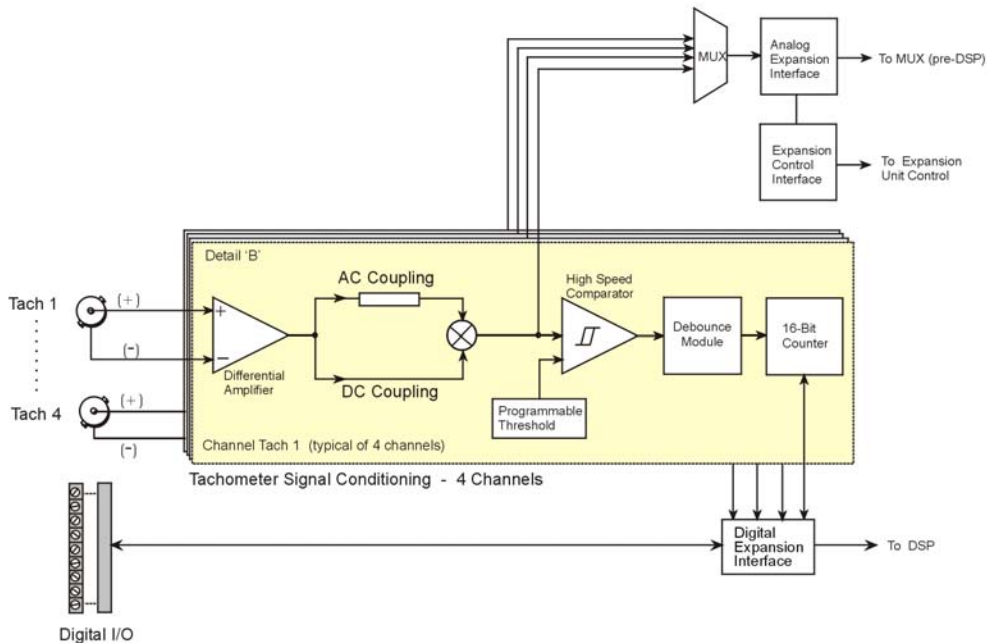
MUX

Analog Expansion Interface

To MUX (pre-DSP)

Expansion Control Interface

To Expansion Unit Control

Detail 'B'

Tach 1

(+)

(-)

Tach 4

(+)

(-)

Differential Amplifier

AC Coupling

DC Coupling

High Speed Comparator

Debounce Module

16-Bit Counter

Programmable Threshold

Channel Tach 1 (typical of 4 channels)

Tachometer Signal Conditioning - 4 Channels

Digital Expansion Interface

To DSP

Digital I/O